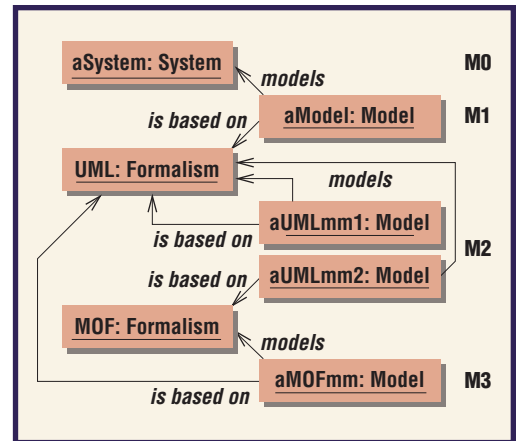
aSystem: System

M0

models

is based on

aModel: Model

M1

UML: Formalism

models

aUMLmm1: Model

is based on

M2

is based on

aUMLmm2: Model

MOF: Formalism

models

is based on

aMOFmm: Model

M3